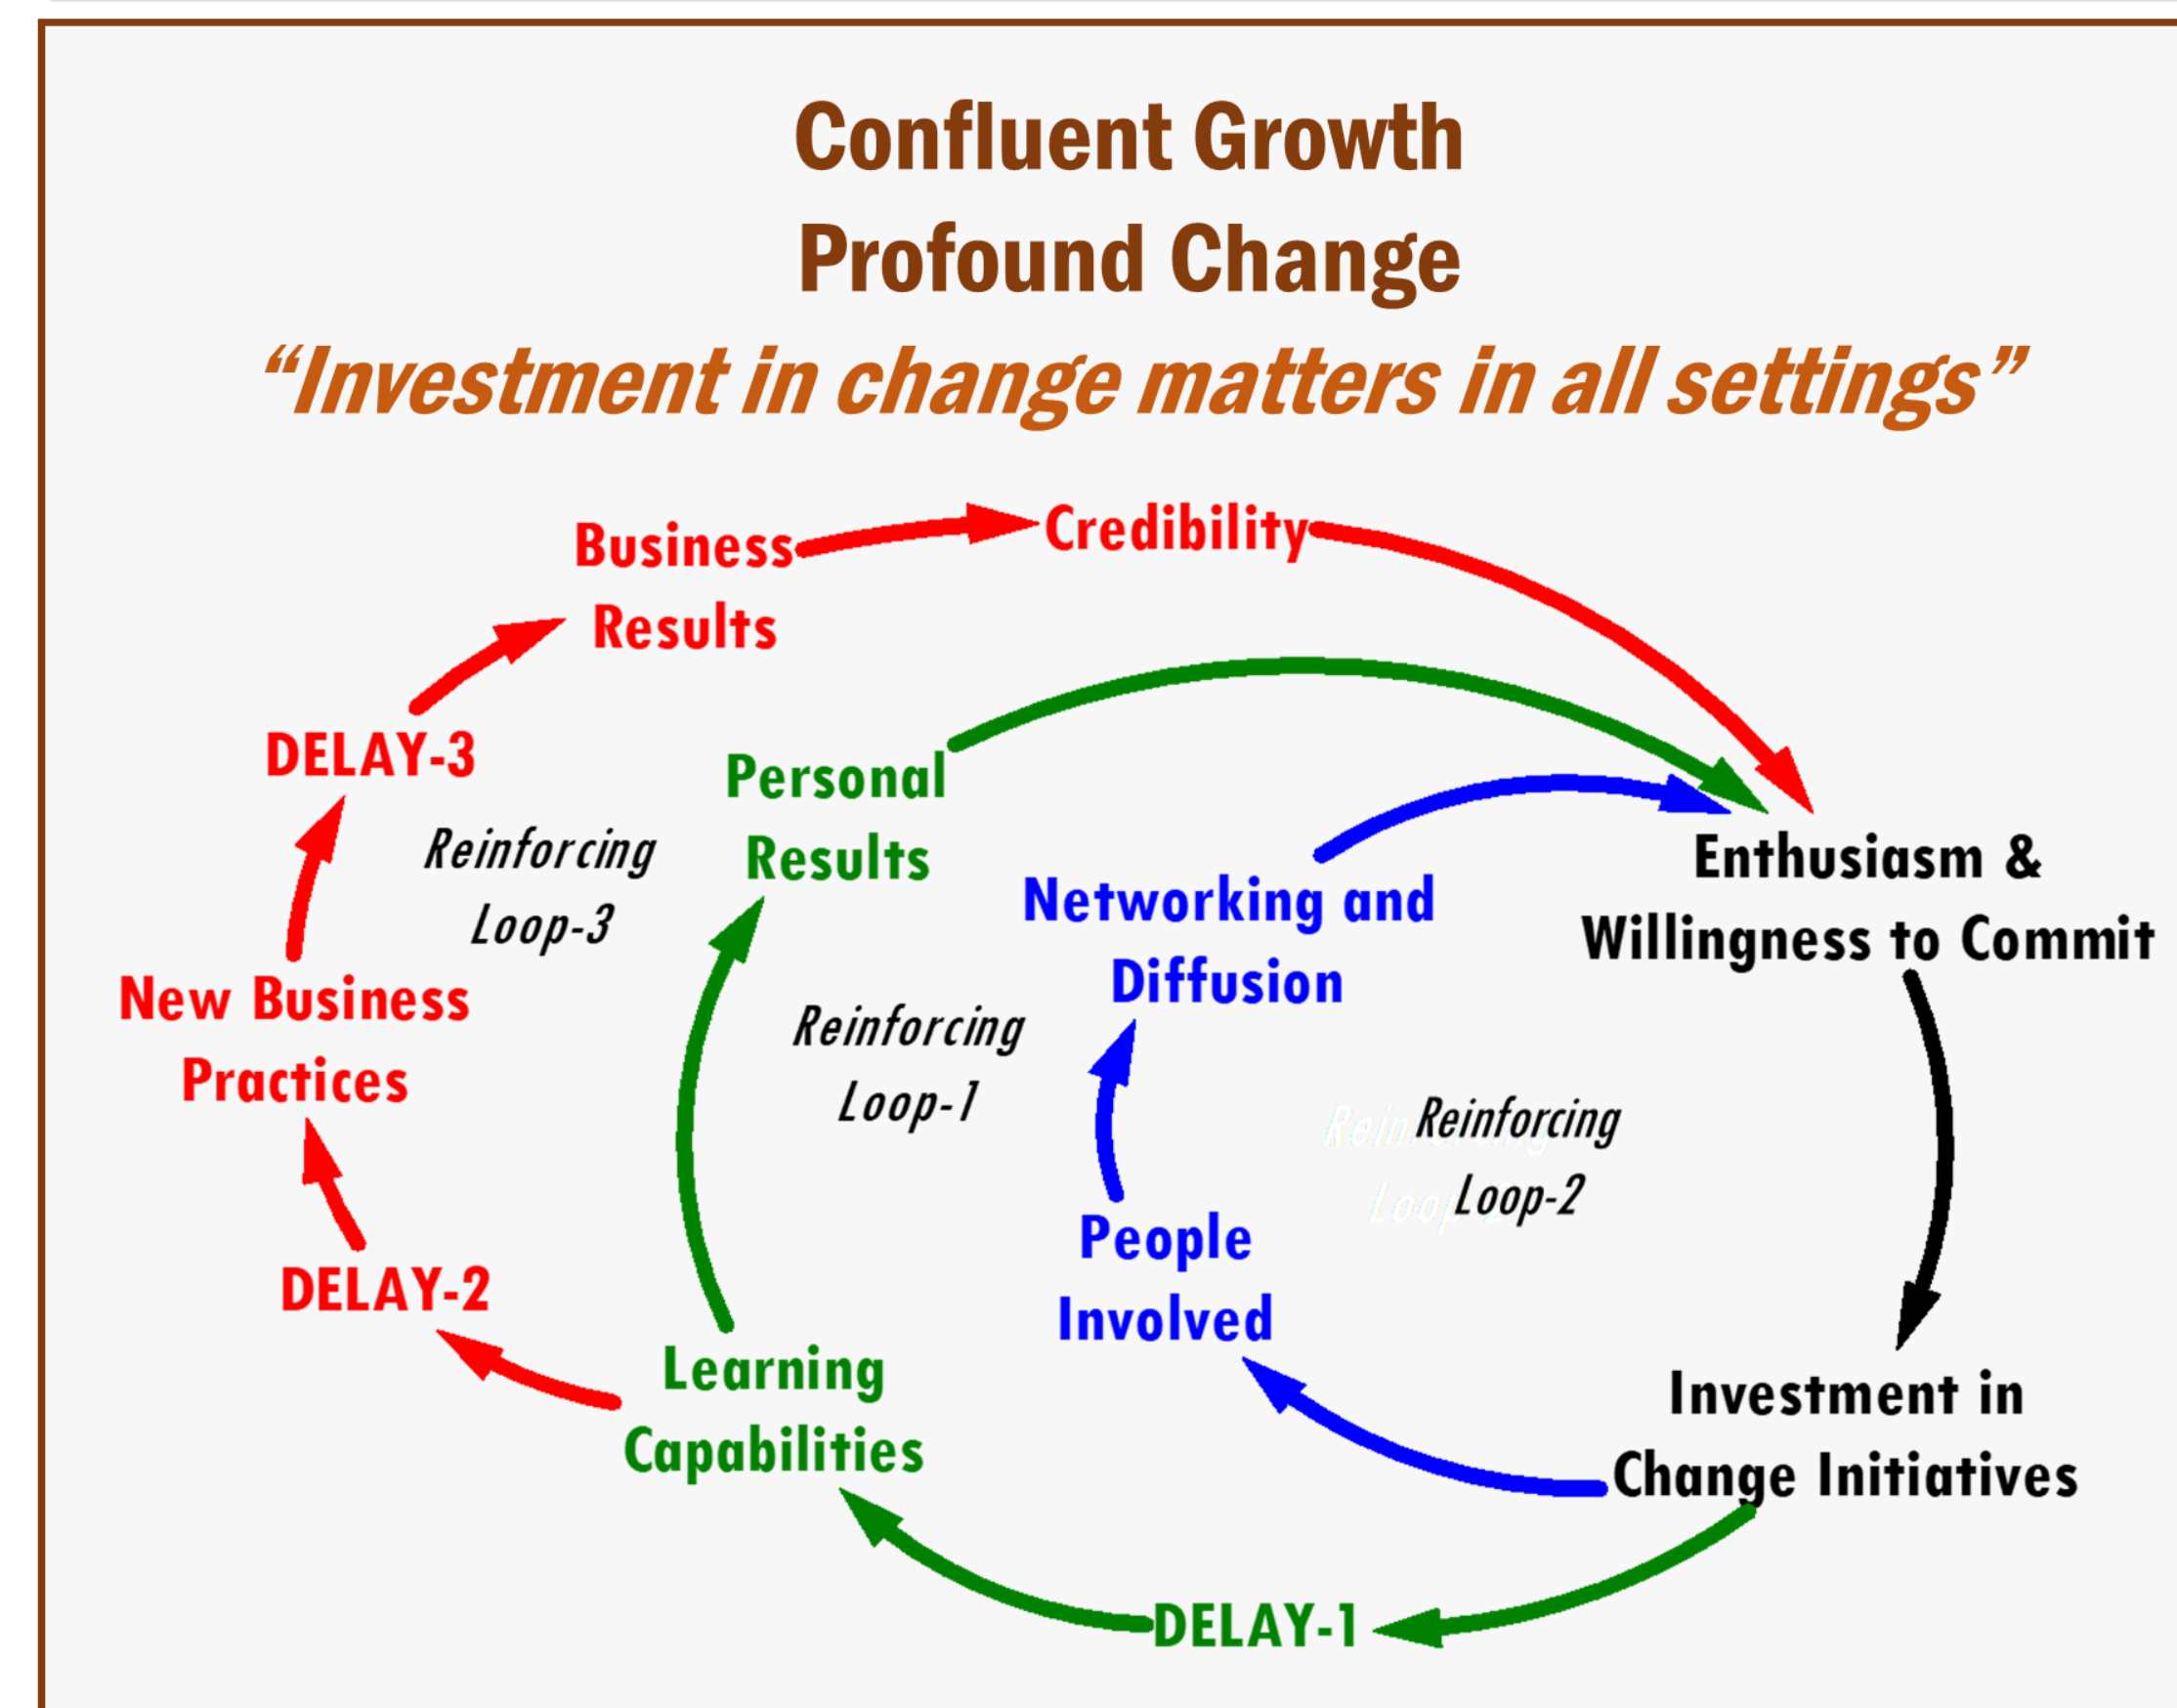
Confluent Growth
Profound Change
"Investment in change matters in all settings"

Business Results

Credibility

DELAY-3

Personal Results

Reinforcing Loop-3

Enthusiasm & Willingness to Commit

Networking and Diffusion

New Business Practices

Reinforcing Loop-1

Reinforcing Loop-2

People Involved

DELAY-2

Learning Capabilities

Investment in Change Initiatives

DELAY-1